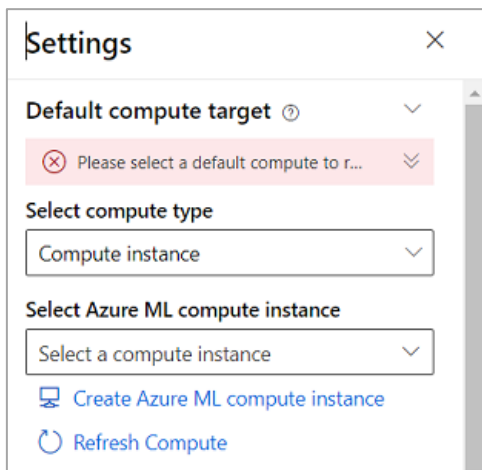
Settings

Default compute target

Please select a default compute to r...

Select compute type

Compute instance

Select Azure ML compute instance

Select a compute instance

Create Azure ML compute instance

Refresh Compute